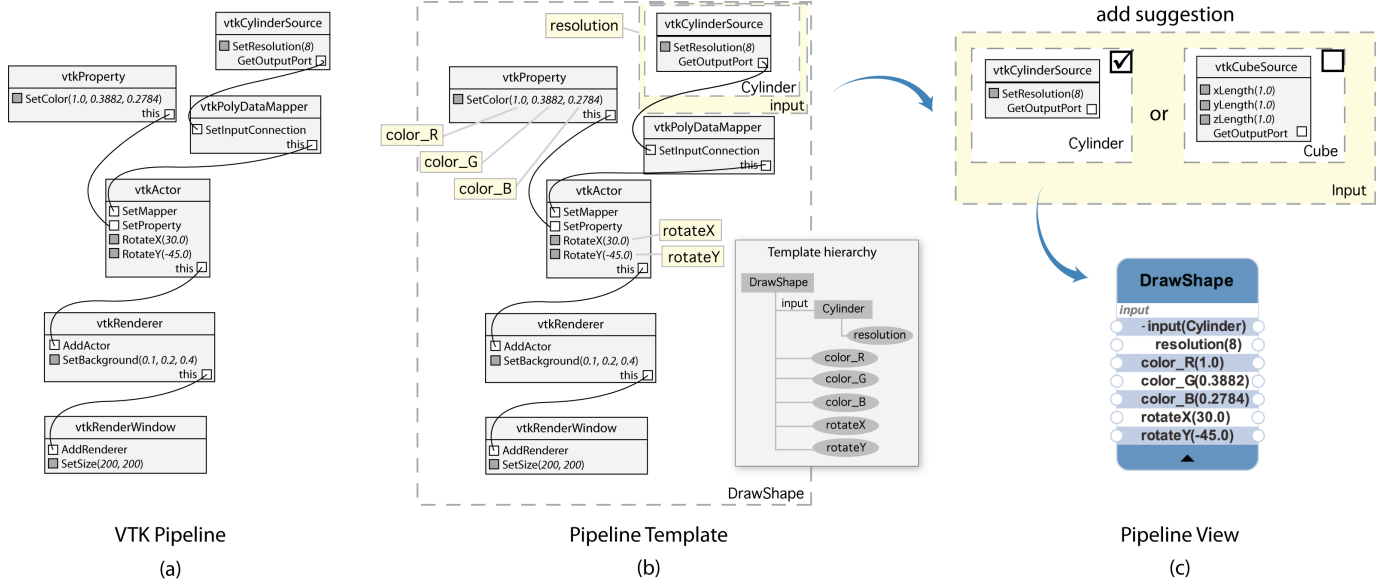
vtkCylinderSource
SetResolution(8)
GetOutputPort

vtkProperty
SetColor(1.0, 0.3882, 0.2784)
this

vtkPolyDataMapper
SetInputConnection
this

vtkActor
SetMapper
SetProperty
RotateX(30.0)
RotateY(-45.0)
this

vtkRenderer
AddActor
SetBackground(0.1, 0.2, 0.4)
this

vtkRenderWindow
AddRenderer
SetSize(200, 200)

VTK Pipeline
(a)

resolution
vtkCylinderSource
SetResolution(8)
GetOutputPort
Cylinder
input

vtkProperty
SetColor(1.0, 0.3882, 0.2784)
this

color_R
color_G
color_B

vtkPolyDataMapper
SetInputConnection
this

vtkActor
SetMapper
SetProperty
RotateX(30.0)
RotateY(-45.0)
this

rotateX
rotateY

Template hierarchy
DrawShape
input
Cylinder
resolution
color_R
color_G
color_B
rotateX
rotateY

vtkRenderer
AddActor
SetBackground(0.1, 0.2, 0.4)
this

vtkRenderWindow
AddRenderer
SetSize(200, 200)

DrawShape

Pipeline Template
(b)

add suggestion

vtkCylinderSource
SetResolution(8)
GetOutputPort
Cylinder

or

vtkCubeSource
xLength(1.0)
yLength(1.0)
zLength(1.0)
GetOutputPort
Cube

Input

DrawShape
input
- input(Cylinder)
resolution(8)
color_R(1.0)
color_G(0.3882)
color_B(0.2784)
rotateX(30.0)
rotateY(-45.0)

Pipeline View
(c)